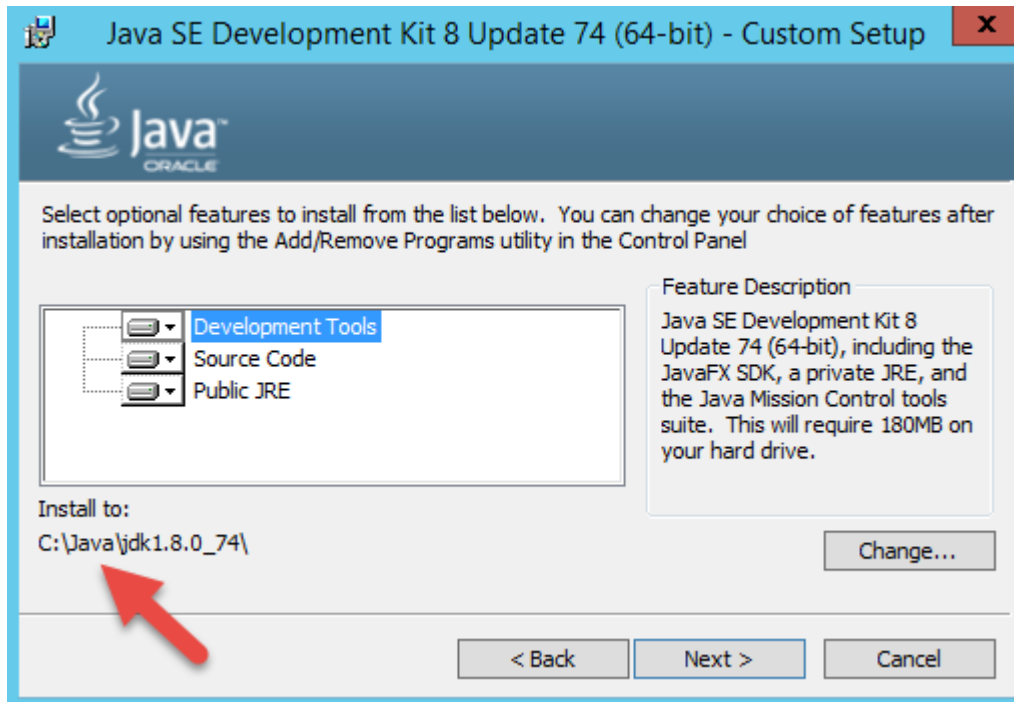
Java SE Development Kit 8 Update 74 (64-bit) - Custom Setup

x

Java

ORACLE

Select optional features to install from the list below. You can change your choice of features after installation by using the Add/Remove Programs utility in the Control Panel

Development Tools
Source Code
Public JRE

Feature Description
Java SE Development Kit 8 Update 74 (64-bit), including the JavaFX SDK, a private JRE, and the Java Mission Control tools suite. This will require 180MB on your hard drive.

Install to:
C:\Java\jdk1.8.0_74\

Change...

< Back

Next >

Cancel